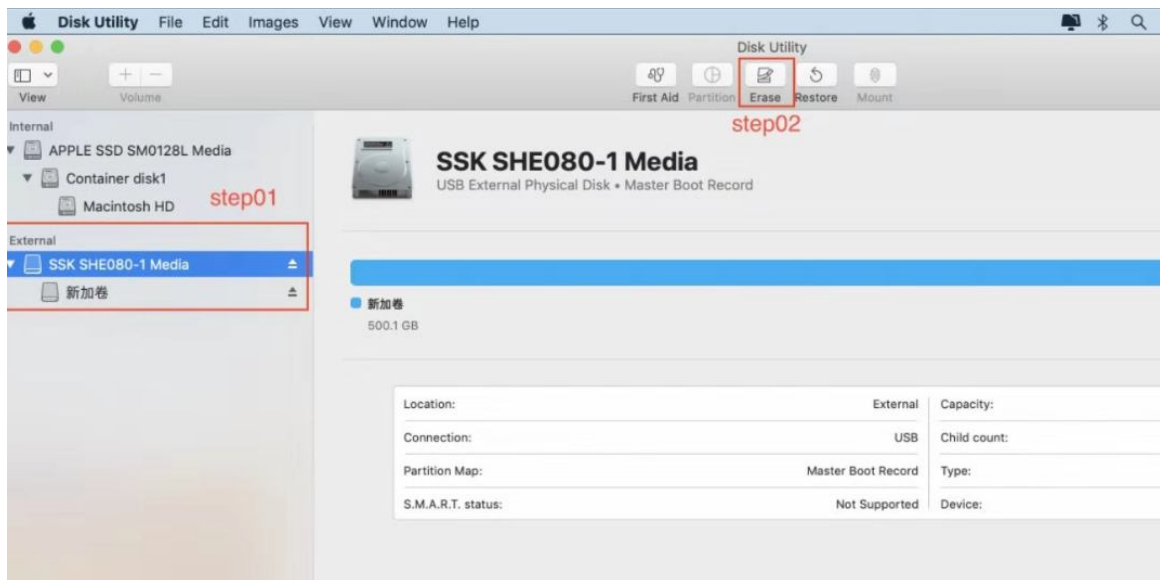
Disk Utility File Edit Images View Window Help

Disk Utility

View Volume

First Aid Partition Erase Restore Mount

step02

Internal

APPLE SSD SM0128L Media

Container disk1

Macintosh HD

step01

External

SSK SHE080-1 Media

新加卷

SSK SHE080-1 Media

USB External Physical Disk • Master Boot Record

新加卷

500.1 GB

| | | | |
|---|---|---|---|
| Location: | External | Capacity: | |
| Connection: | USB | Child count: | |
| Partition Map: | Master Boot Record | Type: | |
| S.M.A.R.T. status: | Not Supported | Device: | |